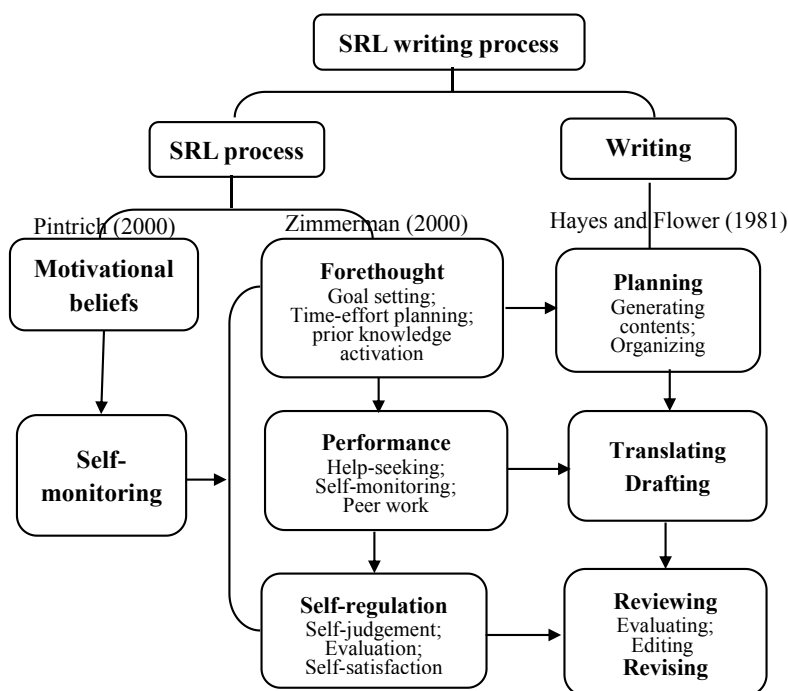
SRL writing process

SRL process

Writing

Pintrich (2000)

Zimmerman (2000)

Hayes and Flower (1981)

Motivational beliefs

Forethought
Goal setting; Time-effort planning; prior knowledge activation

Planning
Generating contents; Organizing

Self-monitoring

Performance
Help-seeking; Self-monitoring; Peer work

Translating
Drafting

Self-regulation
Self-judgement; Evaluation; Self-satisfaction

Reviewing
Evaluating; Editing
Revising